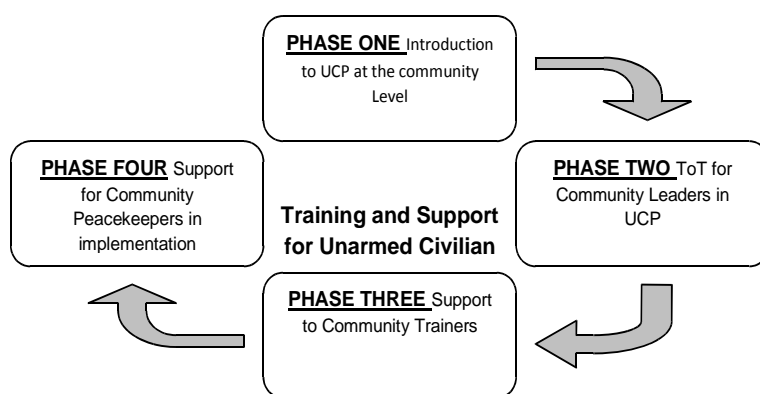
**PHASE ONE** Introduction to UCP at the community Level

**PHASE TWO** ToT for Community Leaders in UCP

**PHASE THREE** Support to Community Trainers

**PHASE FOUR** Support for Community Peacekeepers in implementation

**Training and Support for Unarmed Civilian**